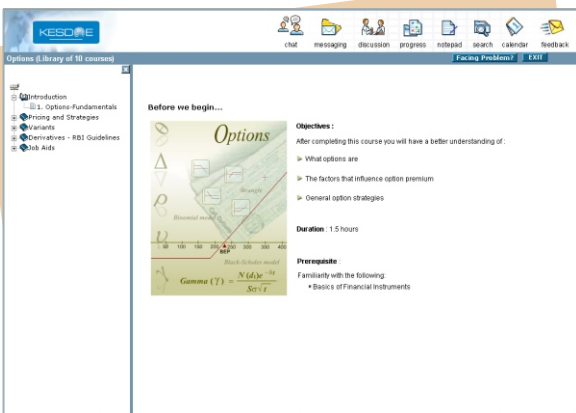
KESDEE

chat messaging discussion progress notepad search calendar feedback

Options (Library of 10 courses)

Facing Problem? EXIT

Introduction
1. Options-Fundamentals
Pricing and Strategies
Variants
Derivatives - RBI Guidelines
Job Aids

Before we begin...

Options

Binomial model

Black-Scholes model

$Gamma\ (\Gamma) = \frac{N'(d_1)e^{-\delta t}}{S\sigma\sqrt{t}}$

Objectives :

After completing this course you will have a better understanding of :

What options are

The factors that influence option premium

General option strategies

Duration : 1.5 hours

Prerequisite :

Familiarity with the following:

• Basics of Financial Instruments